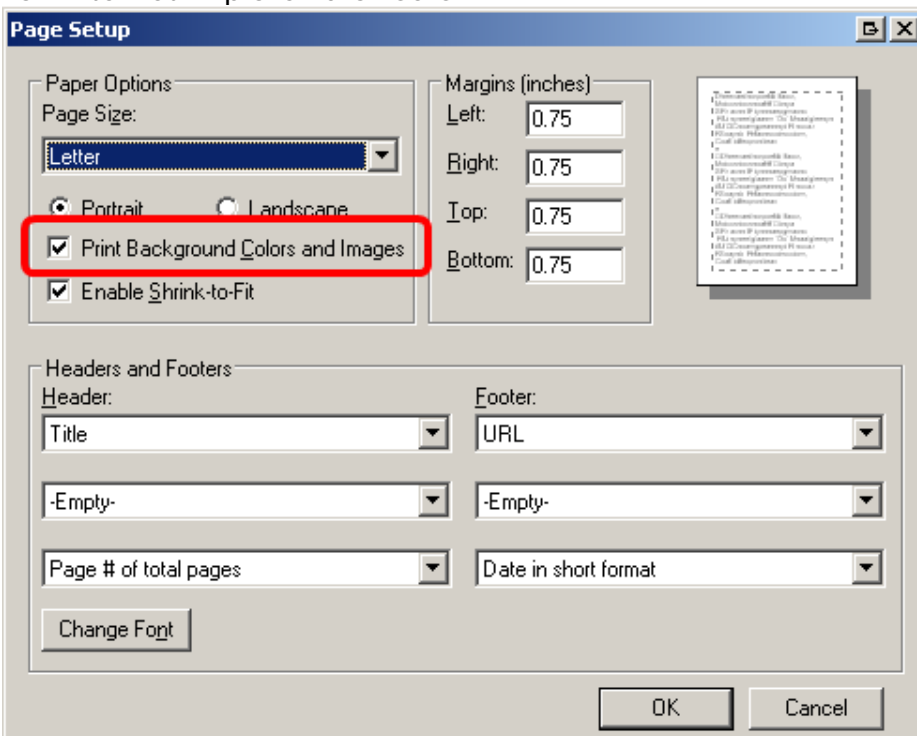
Page Setup

Paper Options
Page Size:
Letter
Portrait
Landscape
Print Background Colors and Images
Enable Shrink-to-Fit

Margins (inches)
Left: 0.75
Right: 0.75
Top: 0.75
Bottom: 0.75

Headers and Footers
Header:
Title
-Empty-
Page # of total pages
Footer:
URL
-Empty-
Date in short format
Change Font

OK
Cancel